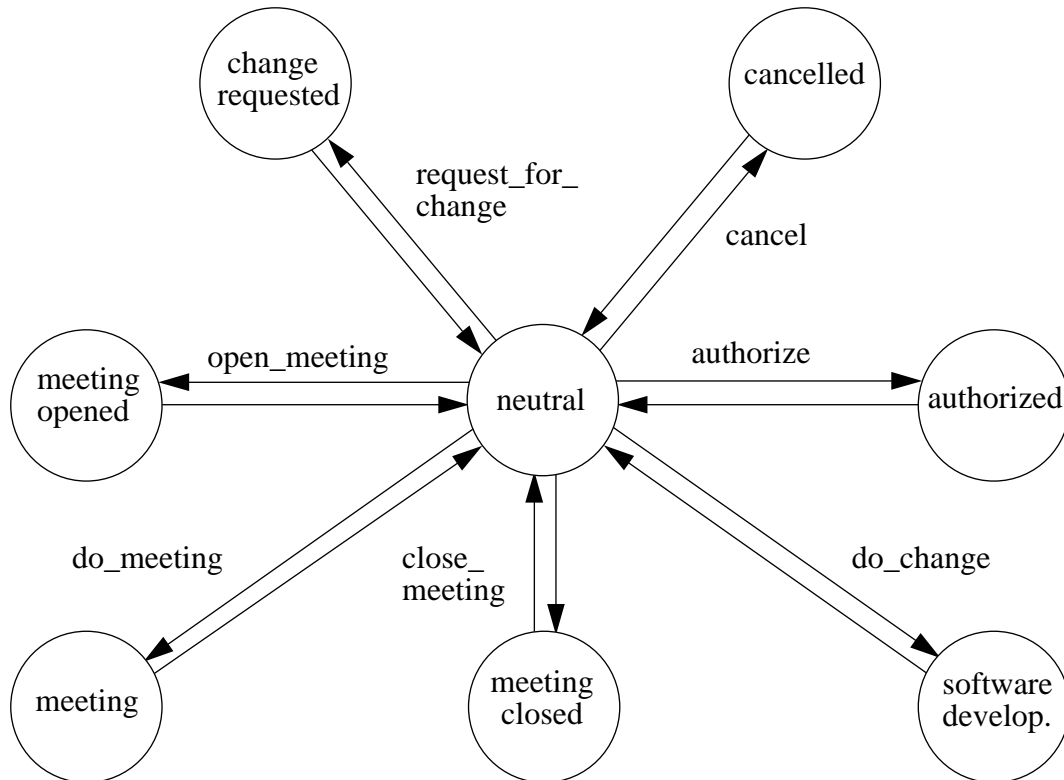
change requested

cancelled

request_for_ change

cancel

open_meeting

authorize

meeting opened

neutral

authorized

do_meeting

close_ meeting

do_change

meeting

meeting closed

software develop.